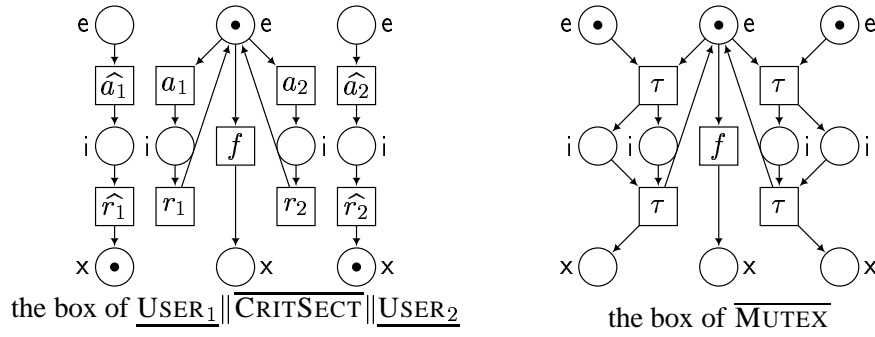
e

e

e

$\widehat{a_1}$

$a_1$

$a_2$

$\widehat{a_2}$

i

i

$f$

i

i

$\widehat{r_1}$

$r_1$

$r_2$

$\widehat{r_2}$

x

x

x

the box of $\underline{\text{USER}_1}\|\overline{\text{CRITSECT}}\|\underline{\text{USER}_2}$

e

e

e

$\tau$

$\tau$

i

i

$f$

i

i

$\tau$

$\tau$

x

x

x

the box of $\overline{\text{MUTEX}}$